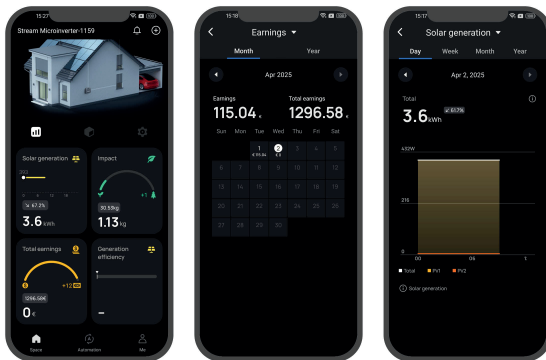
15:27

Stream Microinverter-1159

Solar generation

↘ 67.2%

3.6 kWh

Impact

+1

30.59kg

1.13 kg

Total earnings

+12

1296.58€

0€

Generation efficiency

-

Space

Automation

Me

15:18

Earnings

Month

Year

Apr 2025

Earnings

115.04 €

Total earnings

1296.58 €

| Sun | Mon | Tue | Wed | Thu | Fri | Sat |
|---|---|---|---|---|---|---|
| | | 1 €115.04 | 2 €0 | 3 | 4 | 5 |
| 6 | 7 | 8 | 9 | 10 | 11 | 12 |
| 13 | 14 | 15 | 16 | 17 | 18 | 19 |
| 20 | 21 | 22 | 23 | 24 | 25 | 26 |
| 27 | 28 | 29 | 30 | | | |

15:17

Solar generation

Day

Week

Month

Year

Apr 2, 2025

Total

↘ 61.7%

3.6 kWh

432W

216

0

00

06

t

Total

PV1

PV2

Solar generation